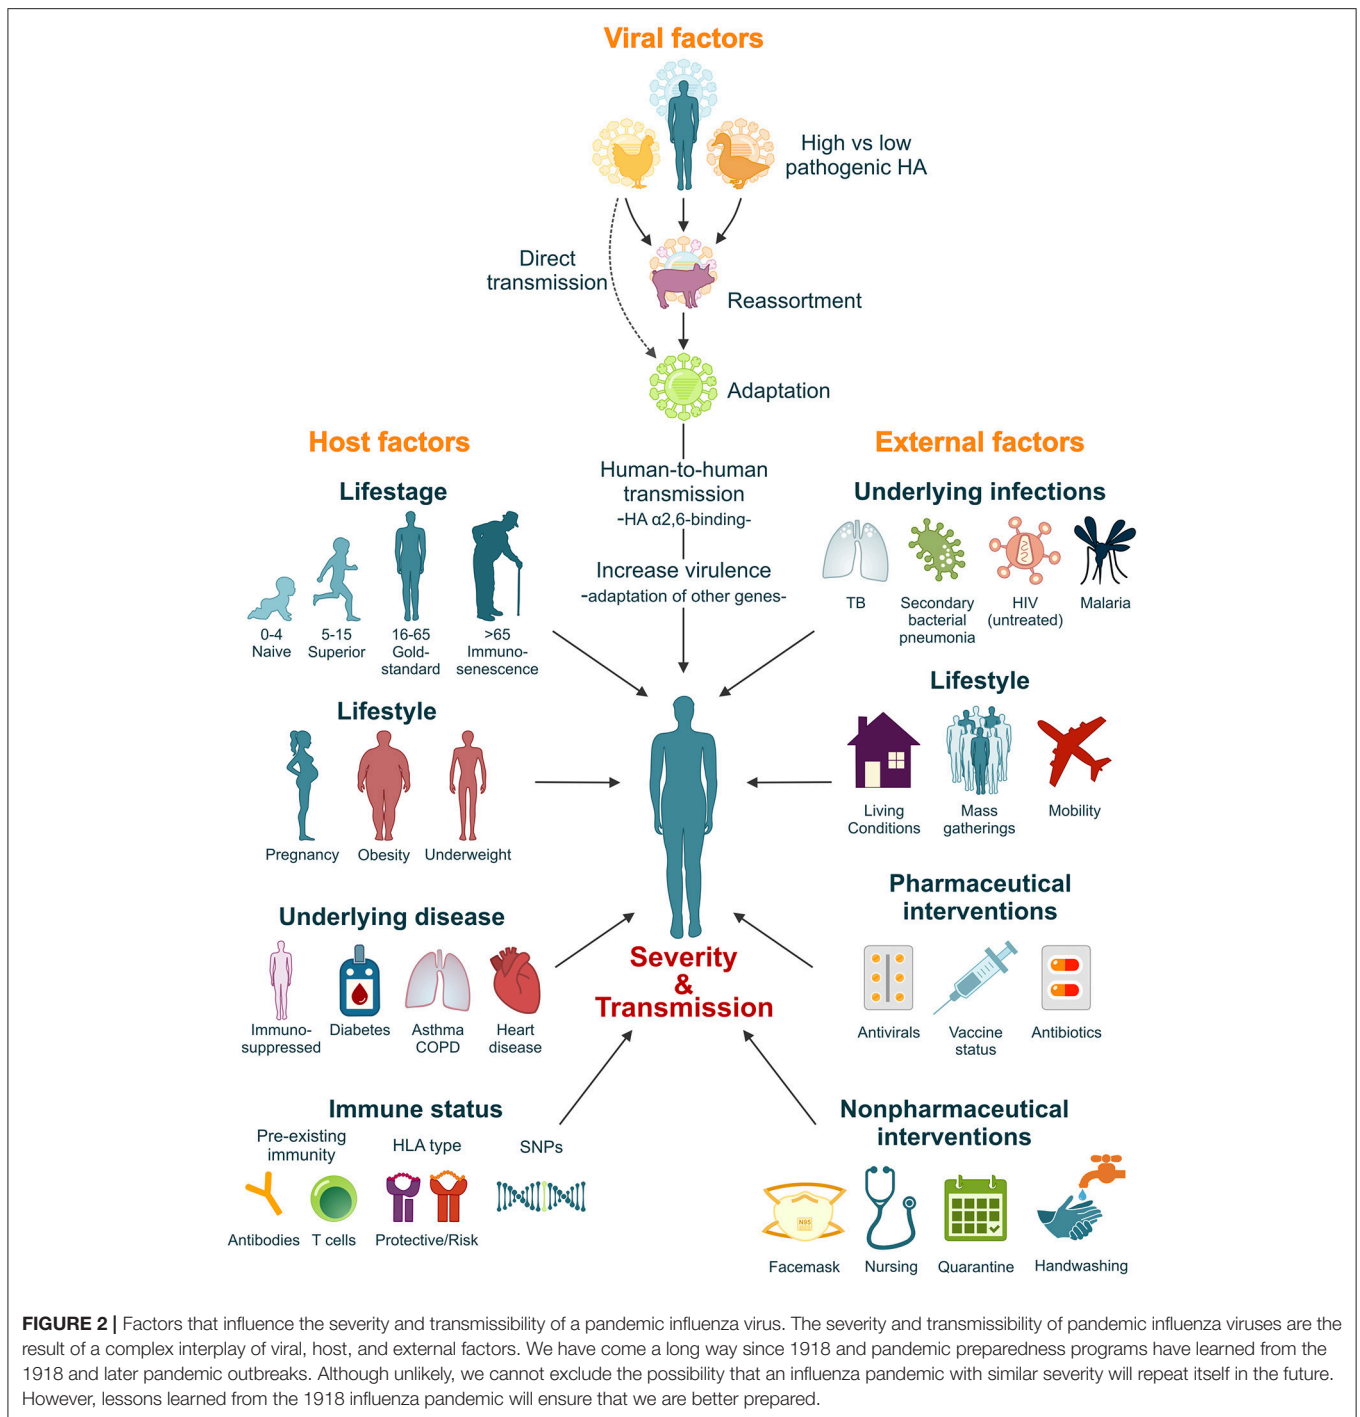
Viral factors

High vs low pathogenic HA

Direct transmission

Reassortment

Adaptation

Host factors

Lifestage

0-4 Naive

5-15 Superior

16-65 Gold-standard

>65 Immuno-senescence

Human-to-human transmission
-HA α2,6-binding-

Increase virulence
-adaptation of other genes-

External factors

Underlying infections

TB

Secondary bacterial pneumonia

HIV (untreated)

Malaria

Lifestyle

Pregnancy

Obesity

Underweight

Lifestyle

Living Conditions

Mass gatherings

Mobility

Underlying disease

Immuno-suppressed

Diabetes

Asthma COPD

Heart disease

Severity & Transmission

Pharmaceutical interventions

Antivirals

Vaccine status

Antibiotics

Immune status

Pre-existing immunity

HLA type

SNPs

Antibodies

T cells

Protective/Risk

Nonpharmaceutical interventions

N95

Facemask

Nursing

Quarantine

Handwashing

FIGURE 2 | Factors that influence the severity and transmissibility of a pandemic influenza virus. The severity and transmissibility of pandemic influenza viruses are the result of a complex interplay of viral, host, and external factors. We have come a long way since 1918 and pandemic preparedness programs have learned from the 1918 and later pandemic outbreaks. Although unlikely, we cannot exclude the possibility that an influenza pandemic with similar severity will repeat itself in the future. However, lessons learned from the 1918 influenza pandemic will ensure that we are better prepared.